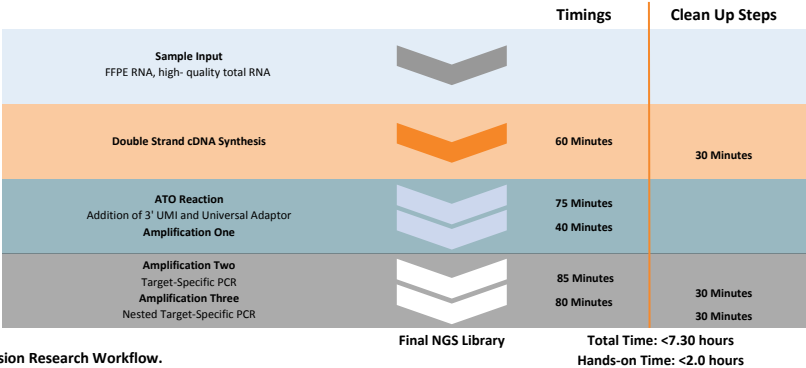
Timings

Clean Up Steps

Sample Input
FFPE RNA, high- quality total RNA

Double Strand cDNA Synthesis

60 Minutes

30 Minutes

ATO Reaction
Addition of 3' UMI and Universal Adaptor
Amplification One

75 Minutes

40 Minutes

Amplification Two
Target-Specific PCR
Amplification Three
Nested Target-Specific PCR

85 Minutes

80 Minutes

30 Minutes

30 Minutes

Final NGS Library

Total Time: <7.30 hours
Hands-on Time: <2.0 hours

sion Research Workflow.